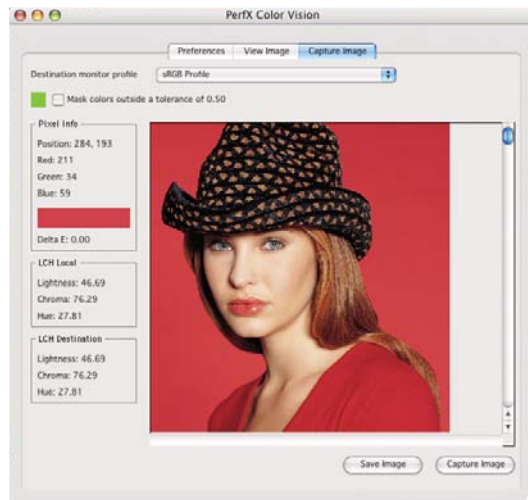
PerfX Color Vision

Preferences | View Image | Capture Image

Destination monitor profile sRGB Profile

Mask colors outside a tolerance of 0.50

Pixel Info
Position: 284, 193
Red: 211
Green: 34
Blue: 59
Delta E: 0.00

LCH Local
Lightness: 46.69
Chroma: 76.29
Hue: 27.81

LCH Destination
Lightness: 46.69
Chroma: 76.29
Hue: 27.81

Save Image
Capture Image